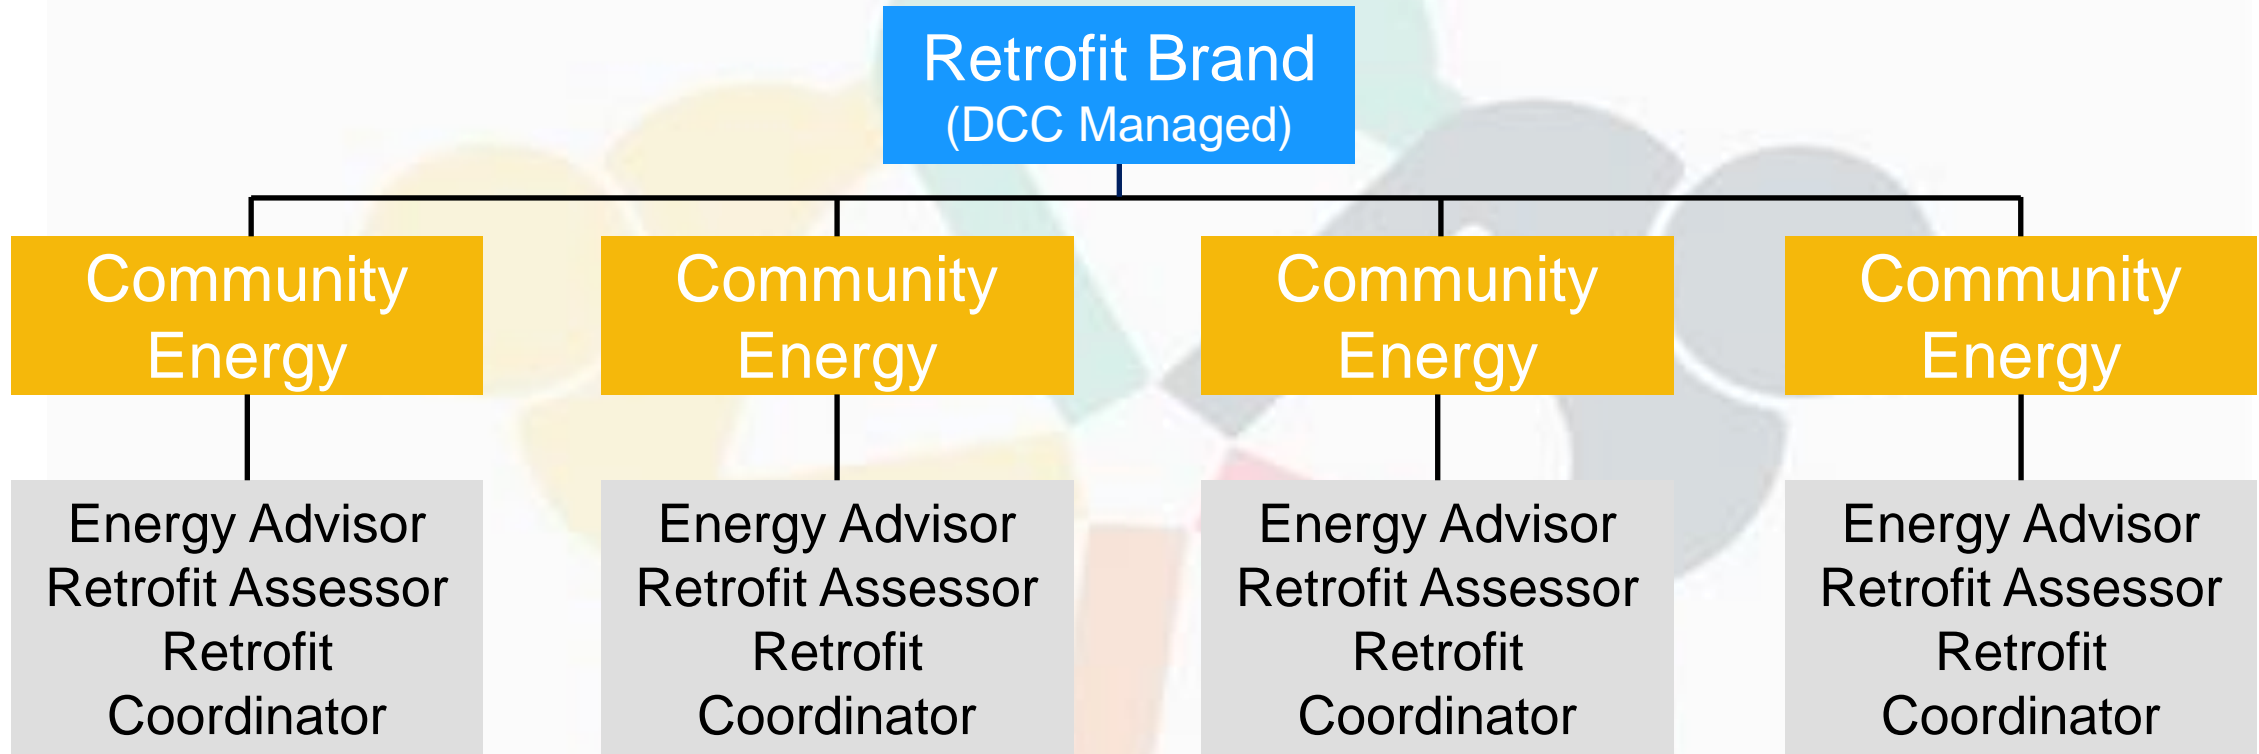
Retrofit Brand
(DCC Managed)

Community Energy

Community Energy

Community Energy

Community Energy

Energy Advisor
Retrofit Assessor
Retrofit Coordinator

Energy Advisor
Retrofit Assessor
Retrofit Coordinator

Energy Advisor
Retrofit Assessor
Retrofit Coordinator

Energy Advisor
Retrofit Assessor
Retrofit Coordinator